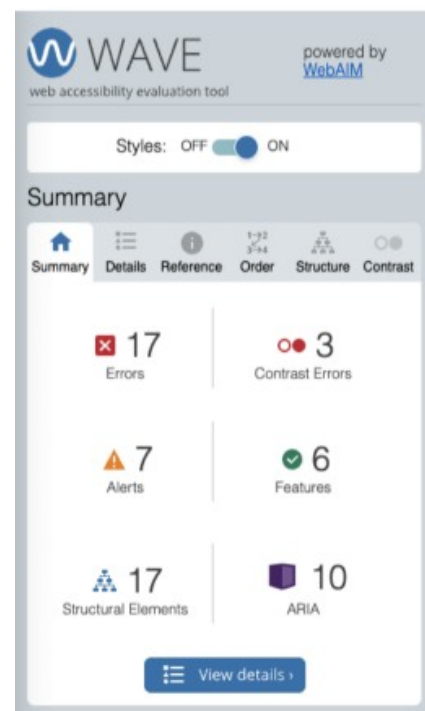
WAVE
web accessibility evaluation tool

powered by
WebAIM

Styles: OFF ON

Summary

Summary Details Reference Order Structure Contrast

17
Errors

3
Contrast Errors

7
Alerts

6
Features

17
Structural Elements

10
ARIA

View details ›